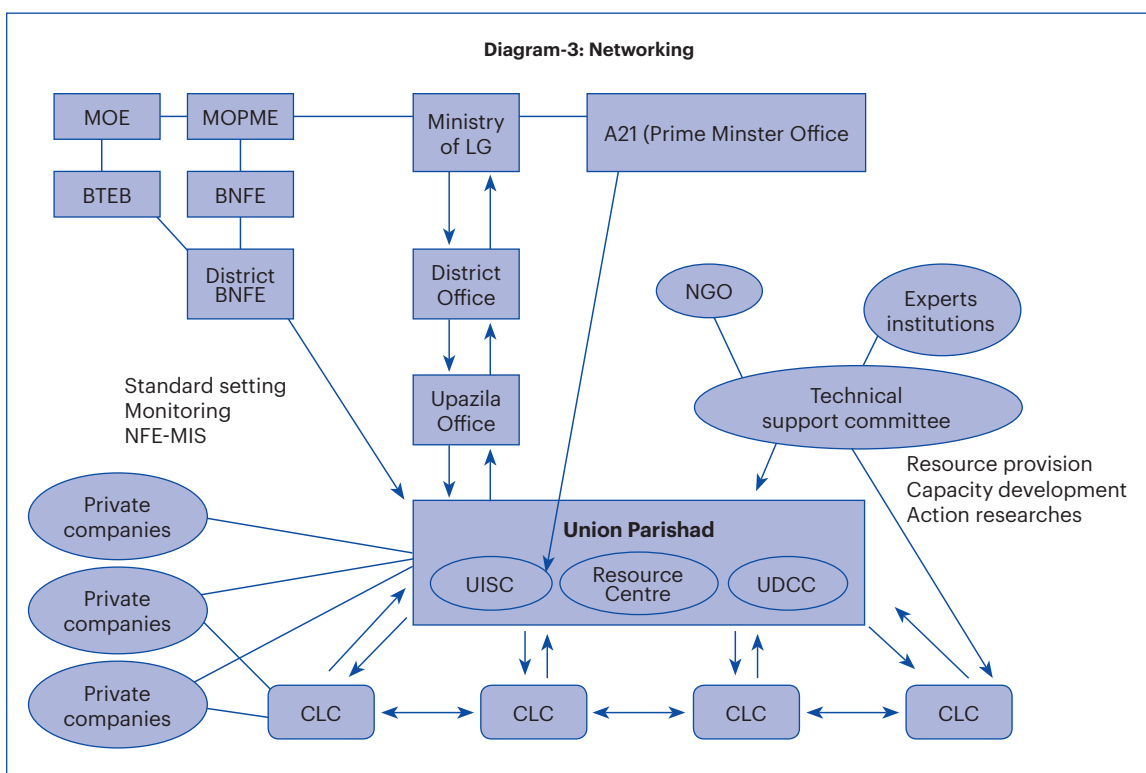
Diagram-3: Networking

MOE

MOPME

Ministry of LG

A21 (Prime Minster Office

BTEB

BNFE

District BNFE

District Office

Upazila Office

NGO

Experts institutions

Technical support committee

Standard setting
Monitoring
NFE-MIS

Resource provision
Capacity development
Action researches

Private companies

Private companies

Private companies

Union Parishad

UISC

Resource Centre

UDCC

CLC

CLC

CLC

CLC